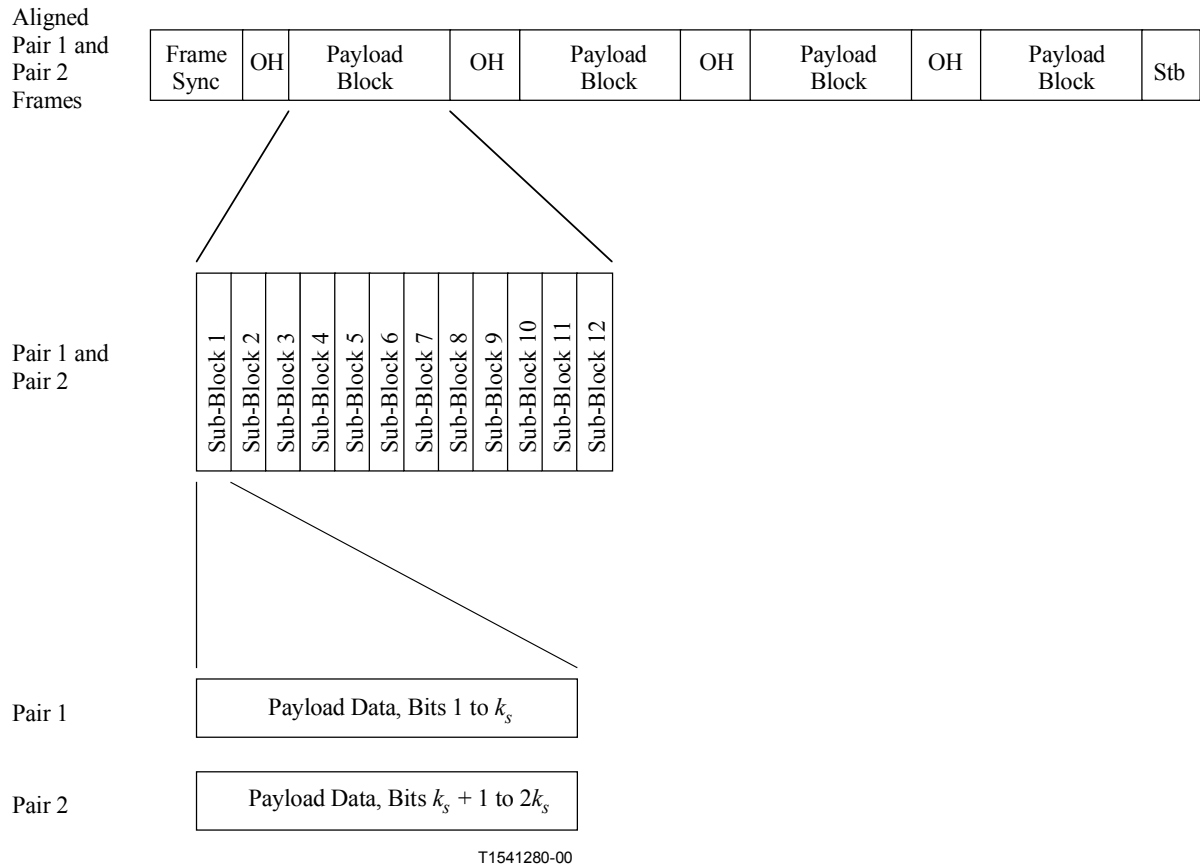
Aligned Pair 1 and Pair 2 Frames

| Frame Sync | OH | Payload Block | OH | Payload Block | OH | Payload Block | OH | Payload Block | Stb |
|---|---|---|---|---|---|---|---|---|---|

Pair 1 and Pair 2

Sub-Block 1
Sub-Block 2
Sub-Block 3
Sub-Block 4
Sub-Block 5
Sub-Block 6
Sub-Block 7
Sub-Block 8
Sub-Block 9
Sub-Block 10
Sub-Block 11
Sub-Block 12

Pair 1

Payload Data, Bits 1 to $k_s$

Pair 2

Payload Data, Bits $k_s + 1$ to $2k_s$

T1541280-00